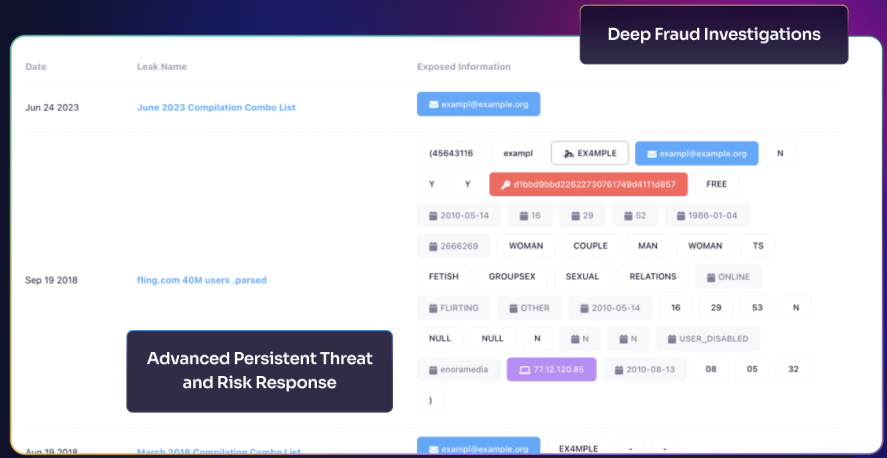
Deep Fraud Investigations

| Date | Leak Name | Exposed Information |
|---|---|---|
| Jun 24 2023 | June 2023 Compilation Combo List | exampl@example.org |
| Sep 19 2018 | fling.com 40M users .parsed | (45643116 exampl EX4MPLE exampl@example.org N Y Y d1bbd9bbd22622730761749d4111d857 FREE 2010-05-14 16 29 52 1986-01-04 2666269 WOMAN COUPLE MAN WOMAN TS FETISH GROUPSEX SEXUAL RELATIONS ONLINE FLIRTING OTHER 2010-05-14 16 29 53 N NULL NULL N N N USER_DISABLED enoramedia 77.12.120.85 2010-08-13 08 05 32 ) |
| Aug 19 2018 | March 2018 Compilation Combo List | exampl@example.org EX4MPLE - - |

Advanced Persistent Threat and Risk Response